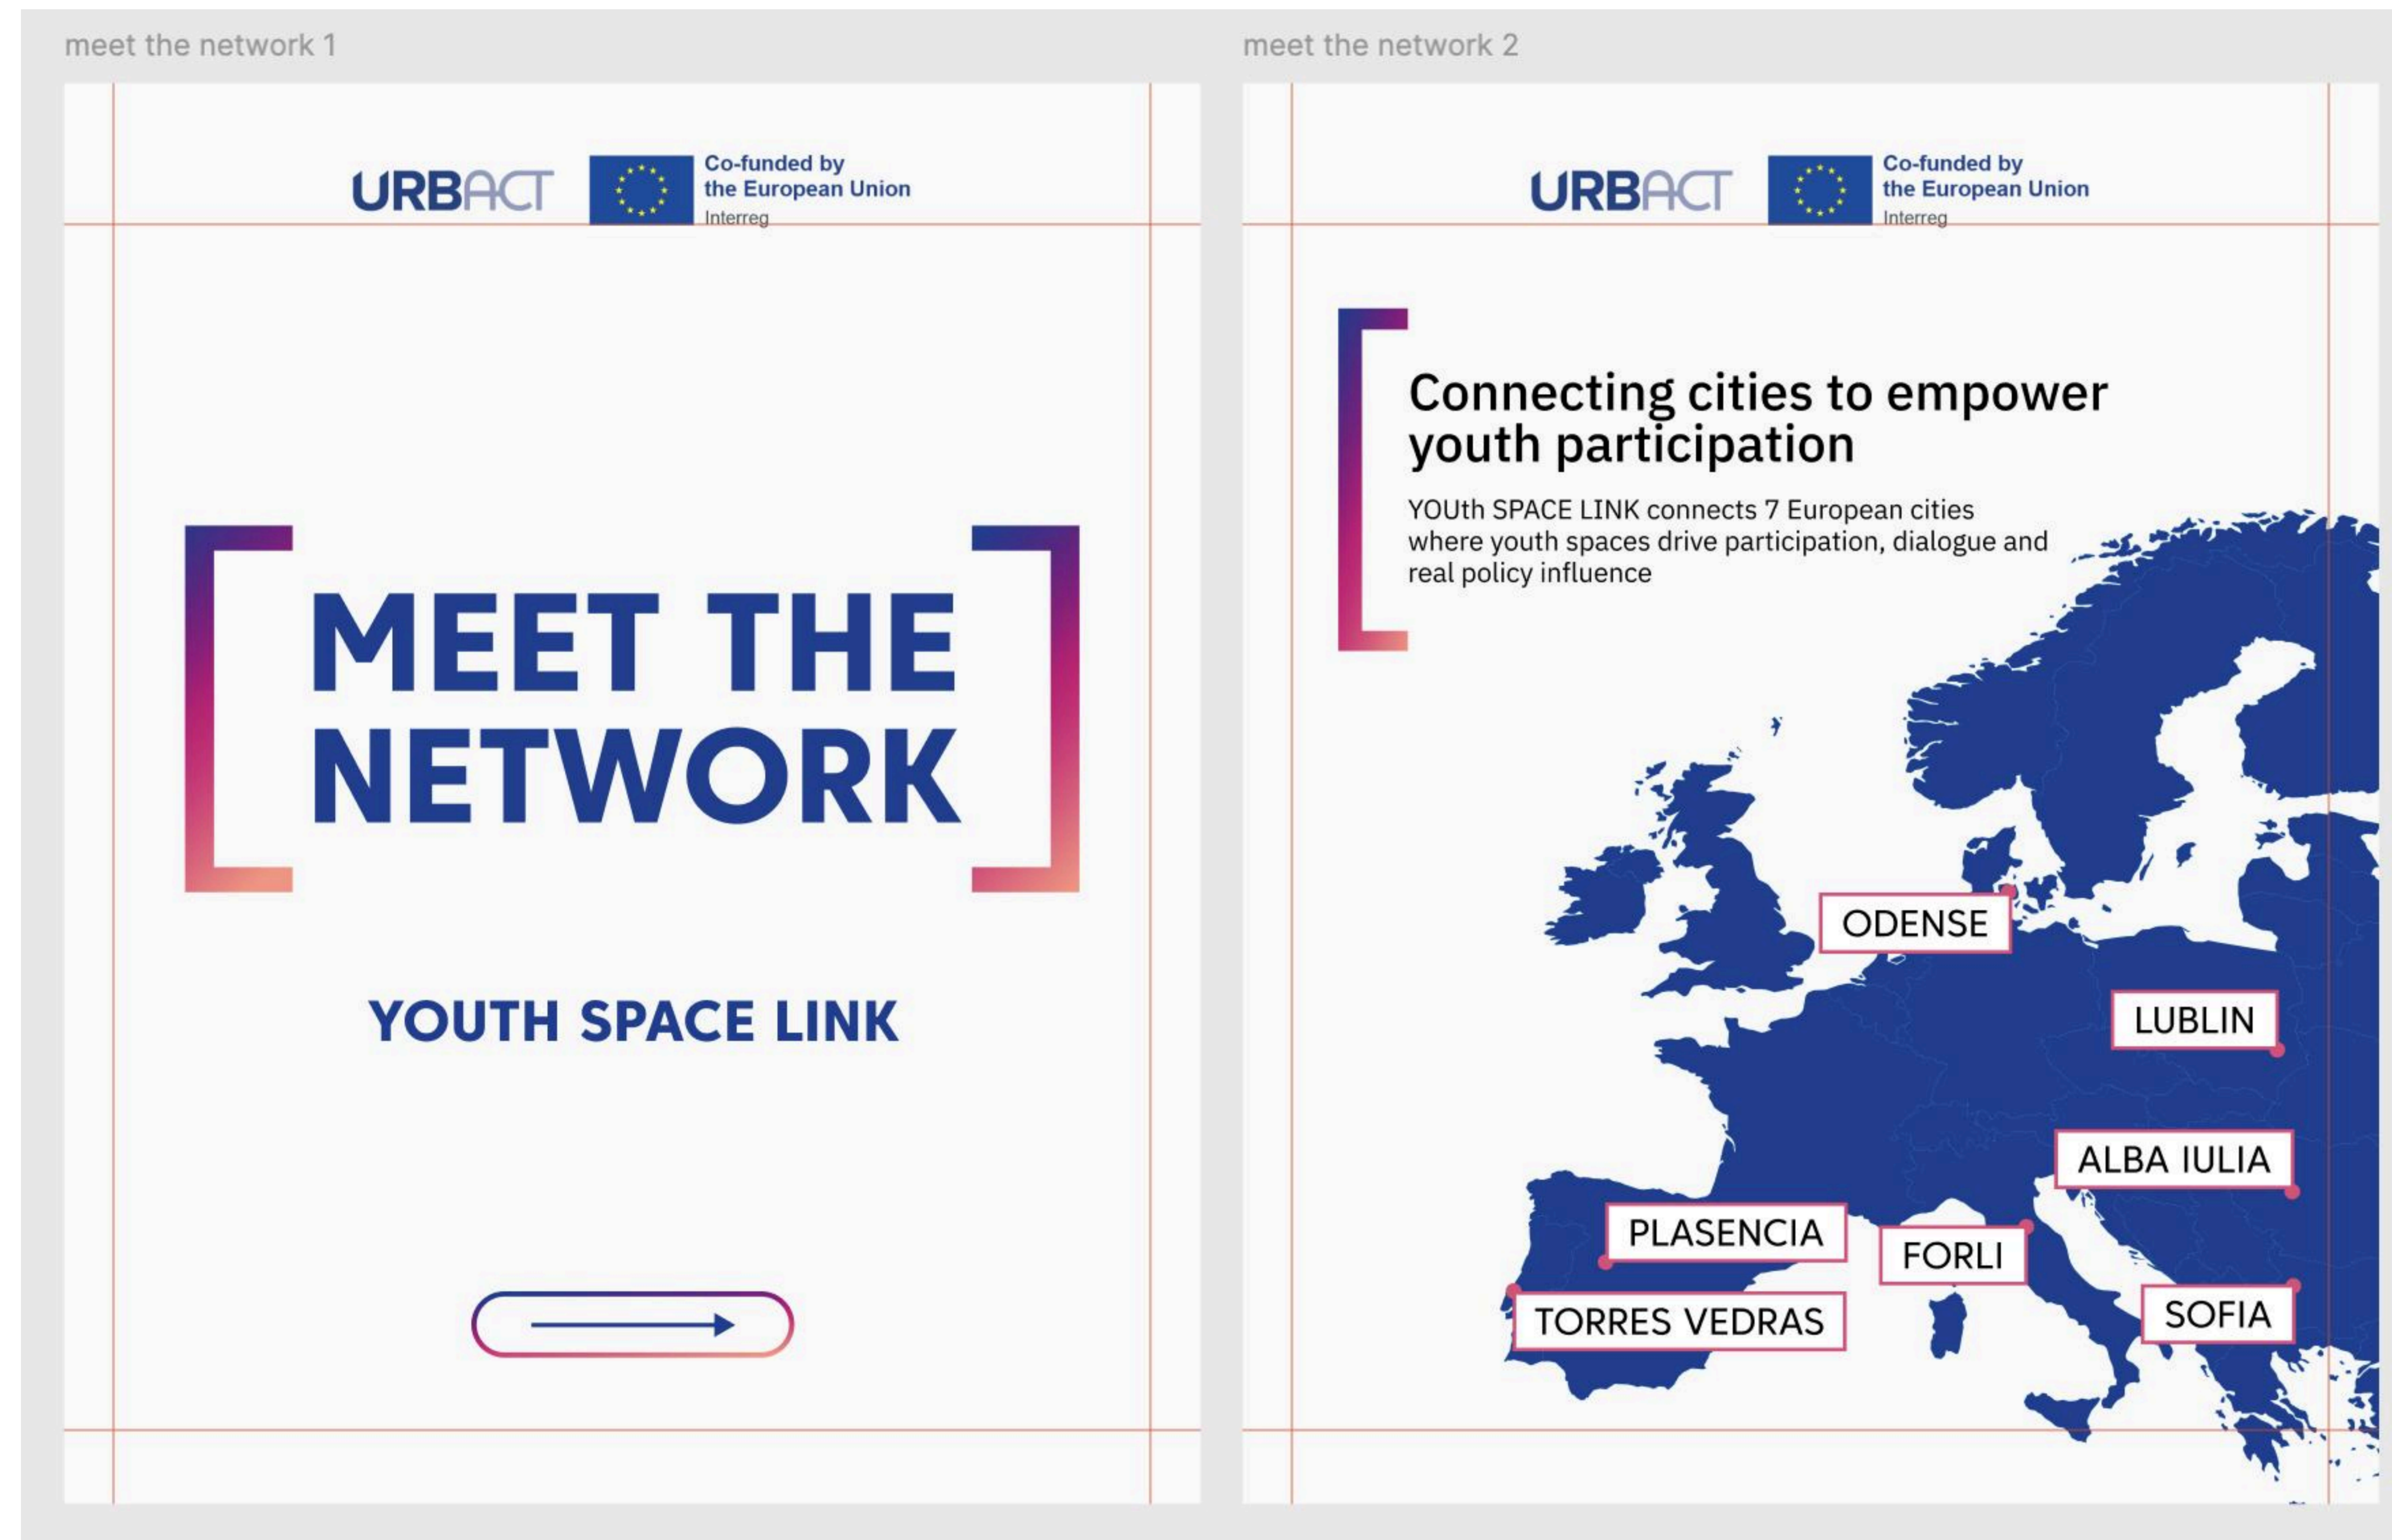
meet the network 1

URBACT

Co-funded by the European Union
Interreg

MEET THE NETWORK

YOUTH SPACE LINK

meet the network 2

URBACT

Co-funded by the European Union
Interreg

Connecting cities to empower youth participation

YOUth SPACE LINK connects 7 European cities where youth spaces drive participation, dialogue and real policy influence

ODENSE

LUBLIN

ALBA IULIA

PLASENCIA

FORLI

SOFIA

TORRES VEDRAS